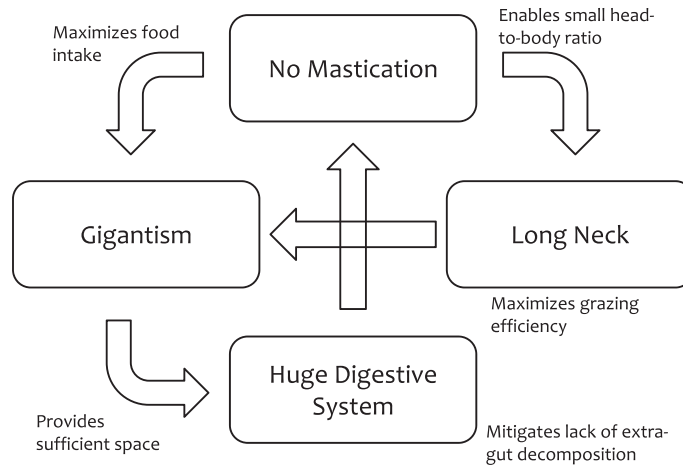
Maximizes food intake

No Mastication

Enables small head-to-body ratio

Gigantism

Long Neck

Maximizes grazing efficiency

Huge Digestive System

Provides sufficient space

Mitigates lack of extra-gut decomposition